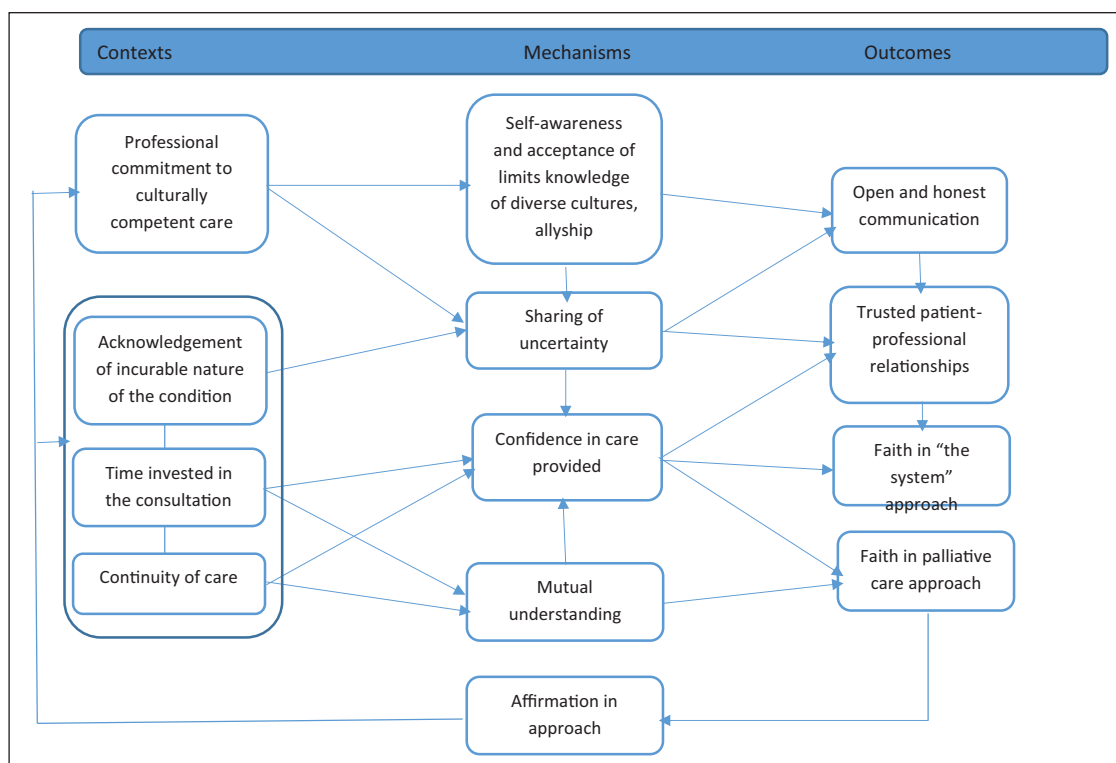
Contexts Mechanisms Outcomes

Professional commitment to culturally competent care

Self-awareness and acceptance of limits knowledge of diverse cultures, allyship

Open and honest communication

Acknowledgement of incurable nature of the condition

Sharing of uncertainty

Trusted patient-professional relationships

Time invested in the consultation

Confidence in care provided

Faith in "the system" approach

Continuity of care

Mutual understanding

Faith in palliative care approach

Affirmation in approach